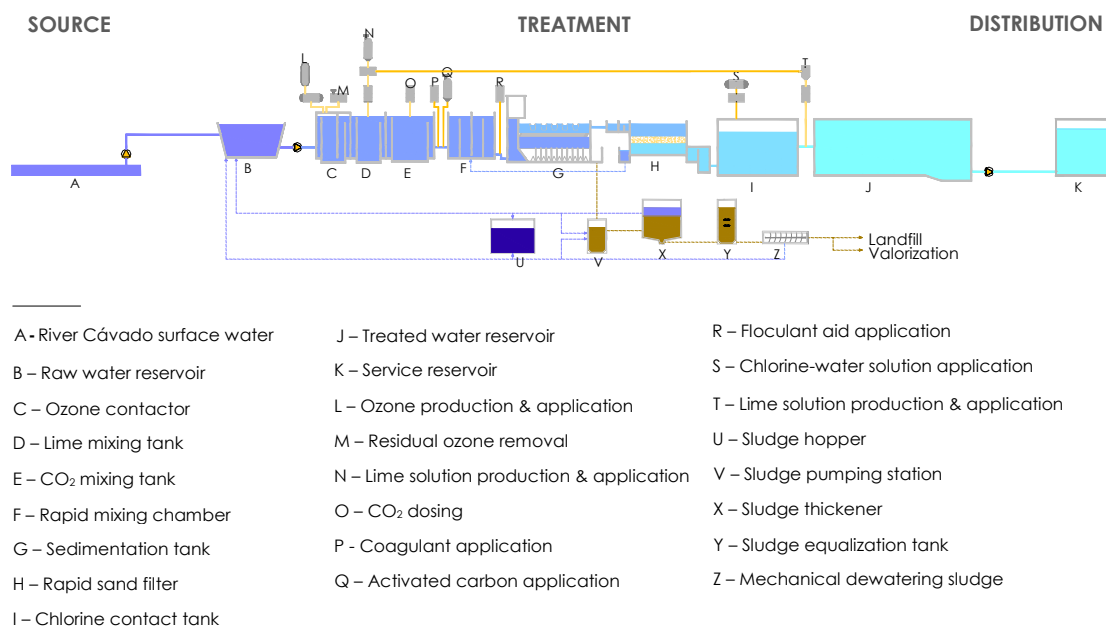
SOURCE

TREATMENT

DISTRIBUTION

L M N O P Q R S T

A B C D E F G H I J K

U V X Y Z

Landfill
Valorization

A - River Cávado surface water

B – Raw water reservoir

C – Ozone contactor

D – Lime mixing tank

E – $CO_2$ mixing tank

F – Rapid mixing chamber

G – Sedimentation tank

H – Rapid sand filter

I – Chlorine contact tank

J – Treated water reservoir

K – Service reservoir

L – Ozone production & application

M – Residual ozone removal

N – Lime solution production & application

O – $CO_2$ dosing

P - Coagulant application

Q – Activated carbon application

R – Floculant aid application

S – Chlorine-water solution application

T – Lime solution production & application

U – Sludge hopper

V – Sludge pumping station

X – Sludge thickener

Y – Sludge equalization tank

Z – Mechanical dewatering sludge